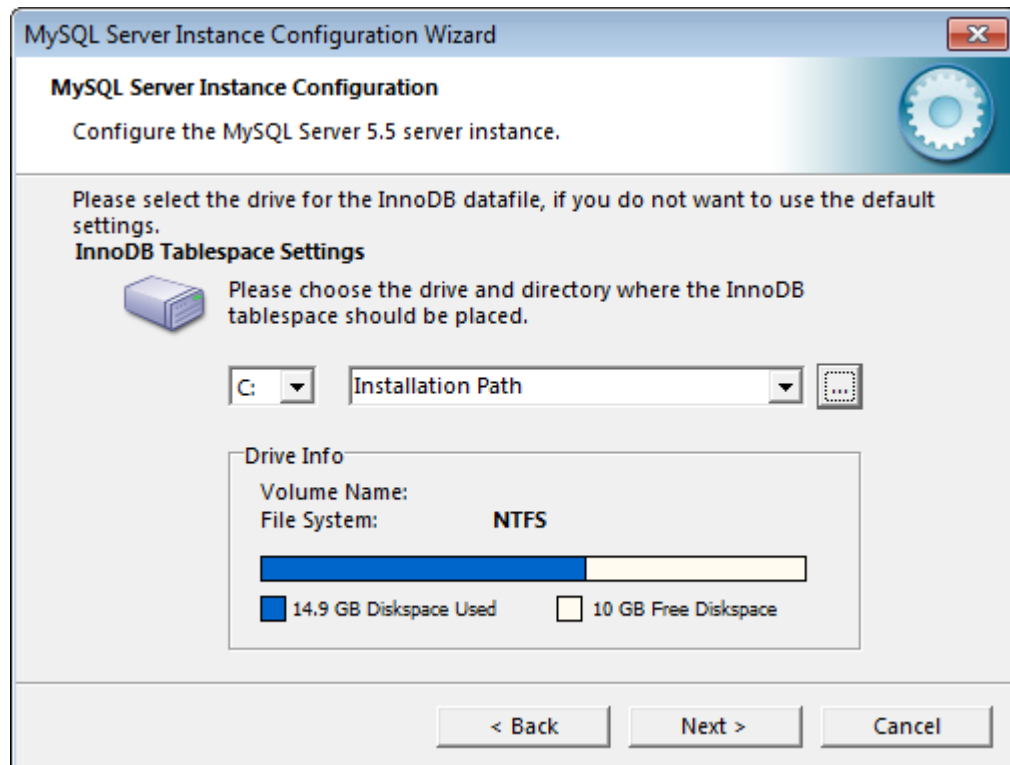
MySQL Server Instance Configuration Wizard

MySQL Server Instance Configuration

Configure the MySQL Server 5.5 server instance.

Please select the drive for the InnoDB datafile, if you do not want to use the default settings.

InnoDB Tablespace Settings

Please choose the drive and directory where the InnoDB tablespace should be placed.

C:

Installation Path

...

Drive Info

Volume Name:

File System: NTFS

14.9 GB Diskspace Used

10 GB Free Diskspace

< Back

Next >

Cancel